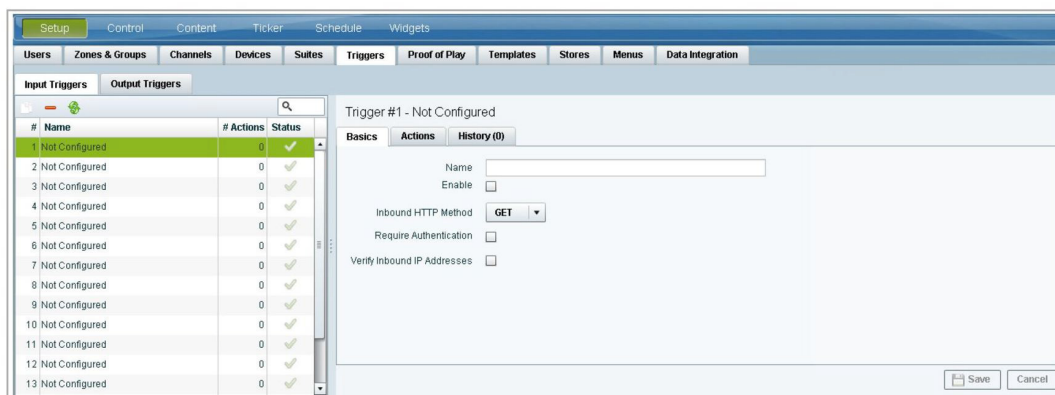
Setup Control Content Ticker Schedule Widgets

Users Zones & Groups Channels Devices Suites Triggers Proof of Play Templates Stores Menus Data Integration

Input Triggers Output Triggers

| # | Name | # Actions | Status |
|---|---|---|---|
| 1 | Not Configured | 0 | ✓ |
| 2 | Not Configured | 0 | ✓ |
| 3 | Not Configured | 0 | ✓ |
| 4 | Not Configured | 0 | ✓ |
| 5 | Not Configured | 0 | ✓ |
| 6 | Not Configured | 0 | ✓ |
| 7 | Not Configured | 0 | ✓ |
| 8 | Not Configured | 0 | ✓ |
| 9 | Not Configured | 0 | ✓ |
| 10 | Not Configured | 0 | ✓ |
| 11 | Not Configured | 0 | ✓ |
| 12 | Not Configured | 0 | ✓ |
| 13 | Not Configured | 0 | ✓ |

Trigger #1 - Not Configured

Basics Actions History (0)

Name

Enable

Inbound HTTP Method GET

Require Authentication

Verify Inbound IP Addresses

Save Cancel